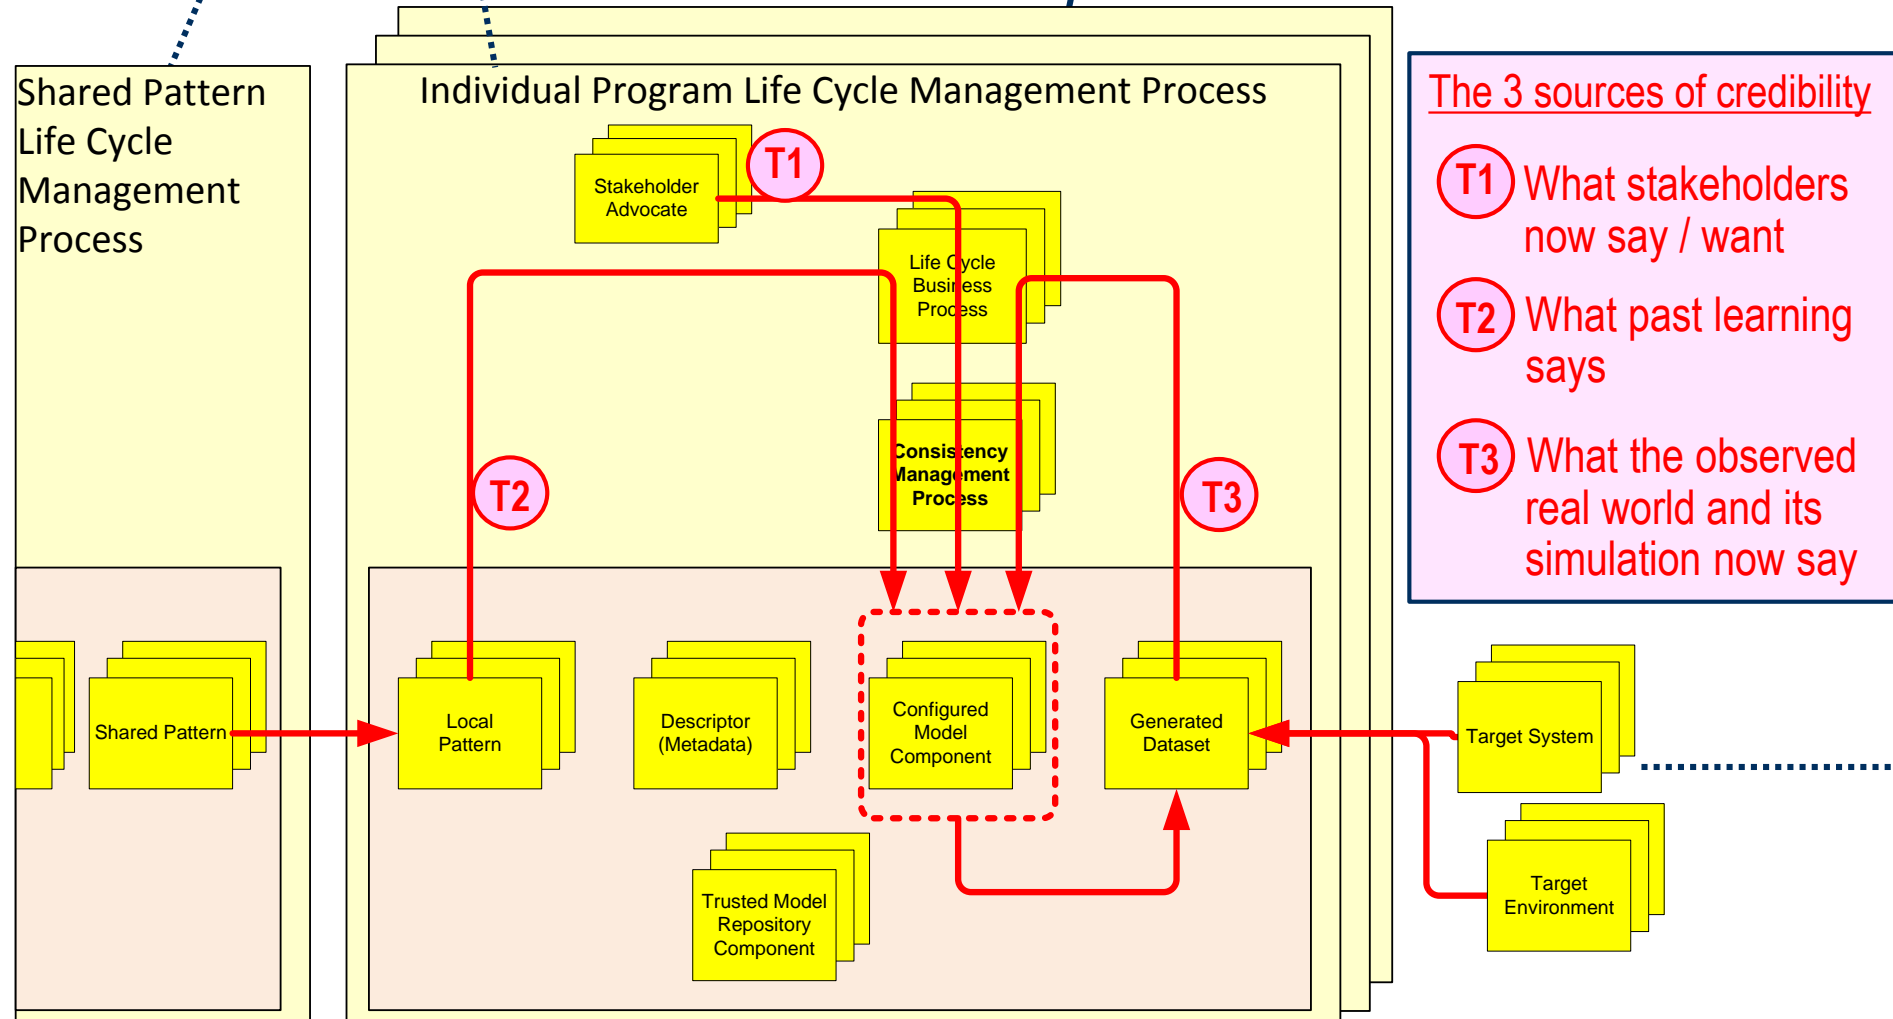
Shared Pattern Life Cycle Management Process

Individual Program Life Cycle Management Process

Stakeholder Advocate

T1

Life Cycle Business Process

Consistency Management Process

T2

T3

Shared Pattern

Local Pattern

Descriptor (Metadata)

Configured Model Component

Generated Dataset

Trusted Model Repository Component

Target System

Target Environment

The 3 sources of credibility

T1 What stakeholders now say / want

T2 What past learning says

T3 What the observed real world and its simulation now say